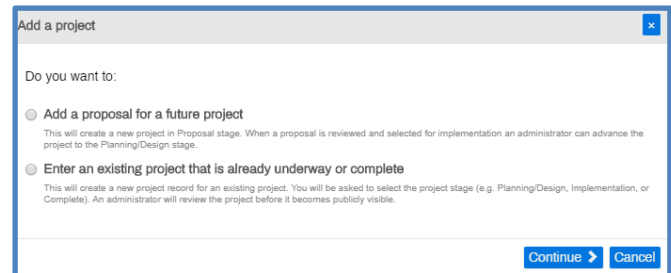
Add a project

×

Do you want to:

Add a proposal for a future project

This will create a new project in Proposal stage. When a proposal is reviewed and selected for implementation an administrator can advance the project to the Planning/Design stage.

Enter an existing project that is already underway or complete

This will create a new project record for an existing project. You will be asked to select the project stage (e.g. Planning/Design, Implementation, or Complete). An administrator will review the project before it becomes publicly visible.

Continue ❯ Cancel